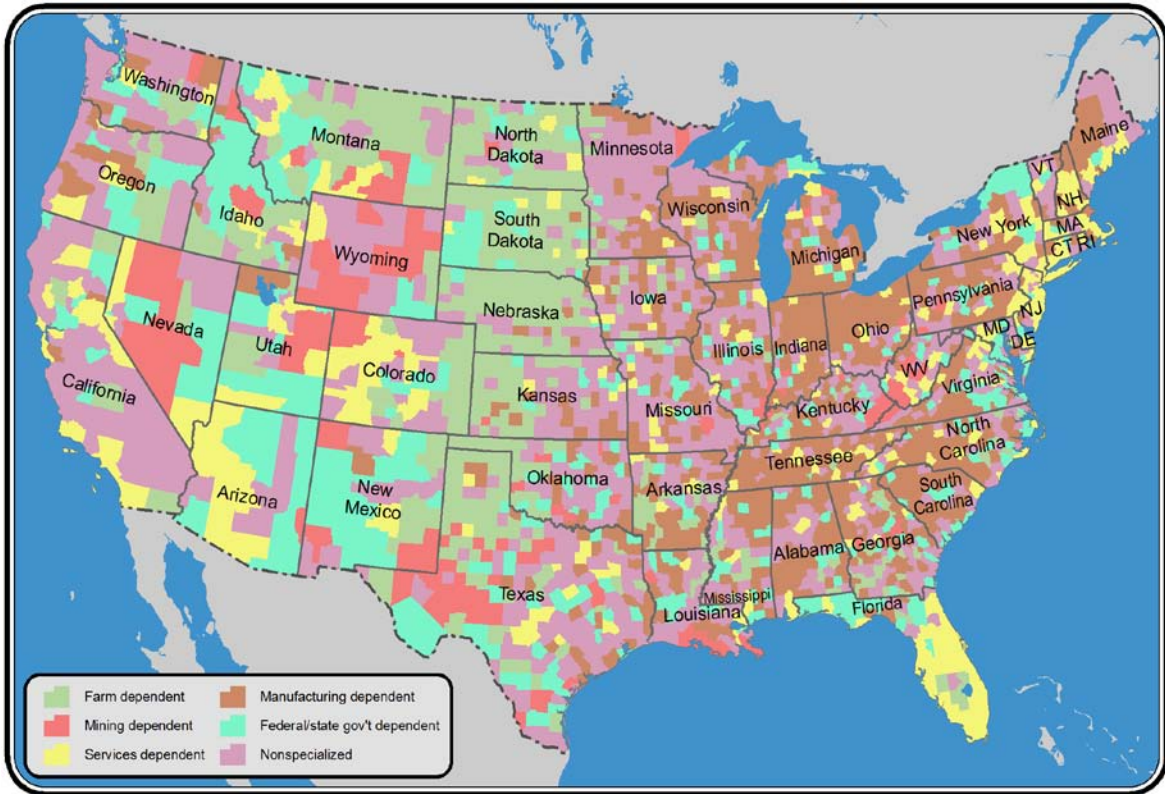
Washington
Montana
North Dakota
Minnesota
Maine
Oregon
Idaho
South Dakota
Wisconsin
VT
NH
Wyoming
New York
MA
CT
RI
Michigan
Iowa
Nebraska
Pennsylvania
Nevada
Utah
NJ
Illinois
Indiana
Ohio
MD
DE
Colorado
WV
California
Kansas
Virginia
Missouri
Kentucky
North Carolina
Tennessee
Oklahoma
Arizona
New Mexico
Arkansas
South Carolina
Alabama
Georgia
Mississippi
Texas
Louisiana
Florida

Farm dependent
Mining dependent
Services dependent
Manufacturing dependent
Federal/state gov't dependent
Nonspecialized